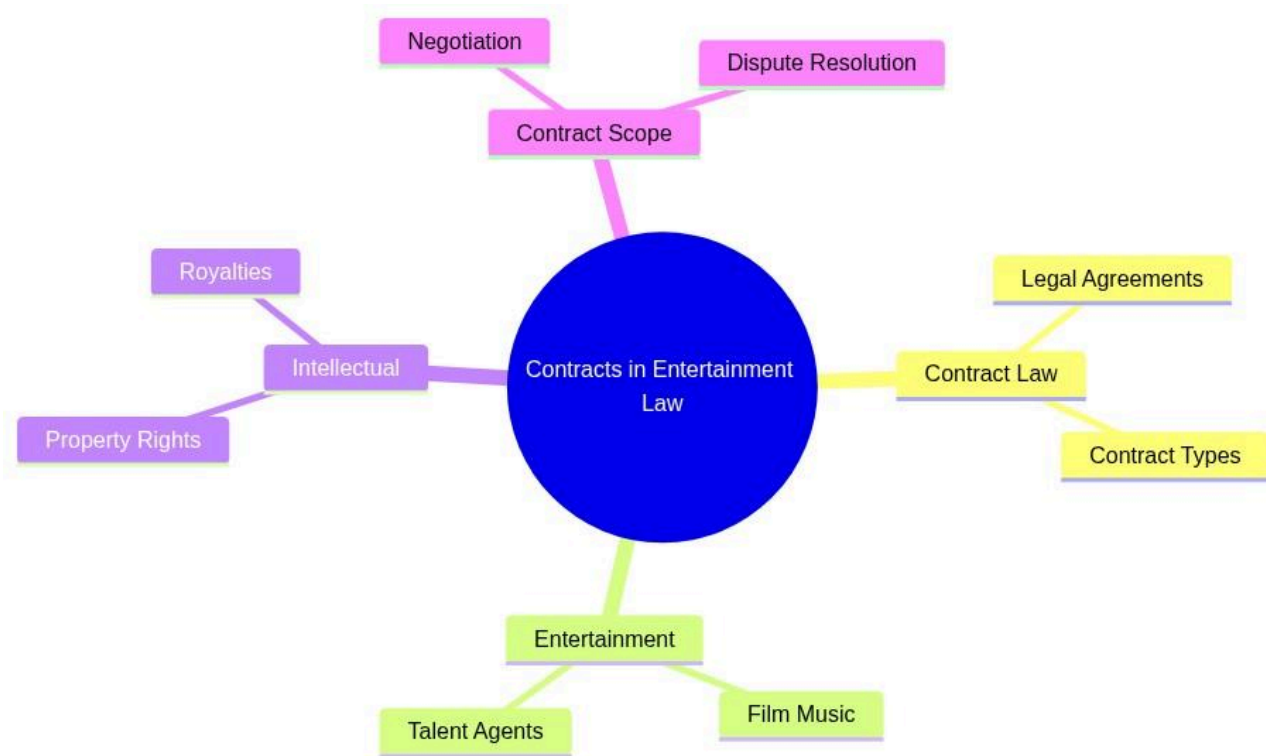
Negotiation

Dispute Resolution

Contract Scope

Royalties

Intellectual

Property Rights

Contracts in Entertainment Law

Legal Agreements

Contract Law

Contract Types

Entertainment

Talent Agents

Film Music